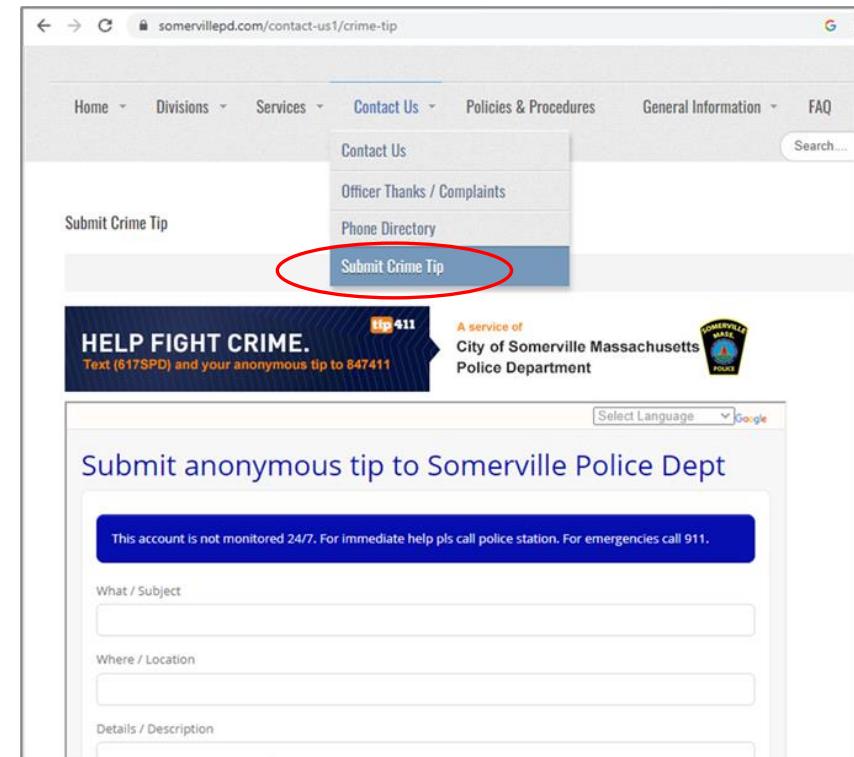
somervillepd.com/contact-us1/crime-tip

Home Divisions Services Contact Us Policies & Procedures General Information FAQ

Search...

Contact Us
Officer Thanks / Complaints
Phone Directory
Submit Crime Tip

Submit Crime Tip

HELP FIGHT CRIME.
Text (617SPD) and your anonymous tip to 847411

tip411

A service of
City of Somerville Massachusetts
Police Department

SOMERVILLE MASS. POLICE

Select Language Google

Submit anonymous tip to Somerville Police Dept

This account is not monitored 24/7. For immediate help pls call police station. For emergencies call 911.

What / Subject

Where / Location

Details / Description